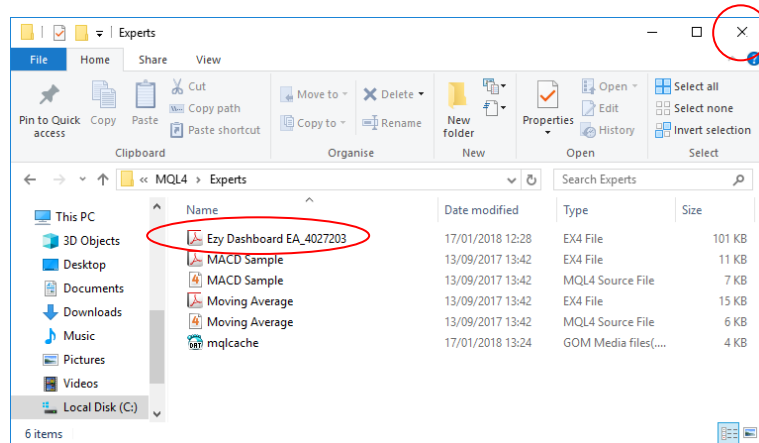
Experts

File Home Share View

Pin to Quick access Copy Paste Cut Copy path Paste shortcut
Clipboard

Move to Copy to Delete Rename
Organise

New folder
New

Properties Open Edit History
Open

Select all Select none Invert selection
Select

« MQL4 › Experts

Search Experts

This PC
3D Objects
Desktop
Documents
Downloads
Music
Pictures
Videos
Local Disk (C:)

| Name | Date modified | Type | Size |
|---|---|---|---|
| Ezy Dashboard EA_4027203 | 17/01/2018 12:28 | EX4 File | 101 KB |
| MACD Sample | 13/09/2017 13:42 | EX4 File | 11 KB |
| MACD Sample | 13/09/2017 13:42 | MQL4 Source File | 7 KB |
| Moving Average | 13/09/2017 13:42 | EX4 File | 15 KB |
| Moving Average | 13/09/2017 13:42 | MQL4 Source File | 6 KB |
| mqlcache | 17/01/2018 13:24 | GOM Media files(.... | 4 KB |

6 items